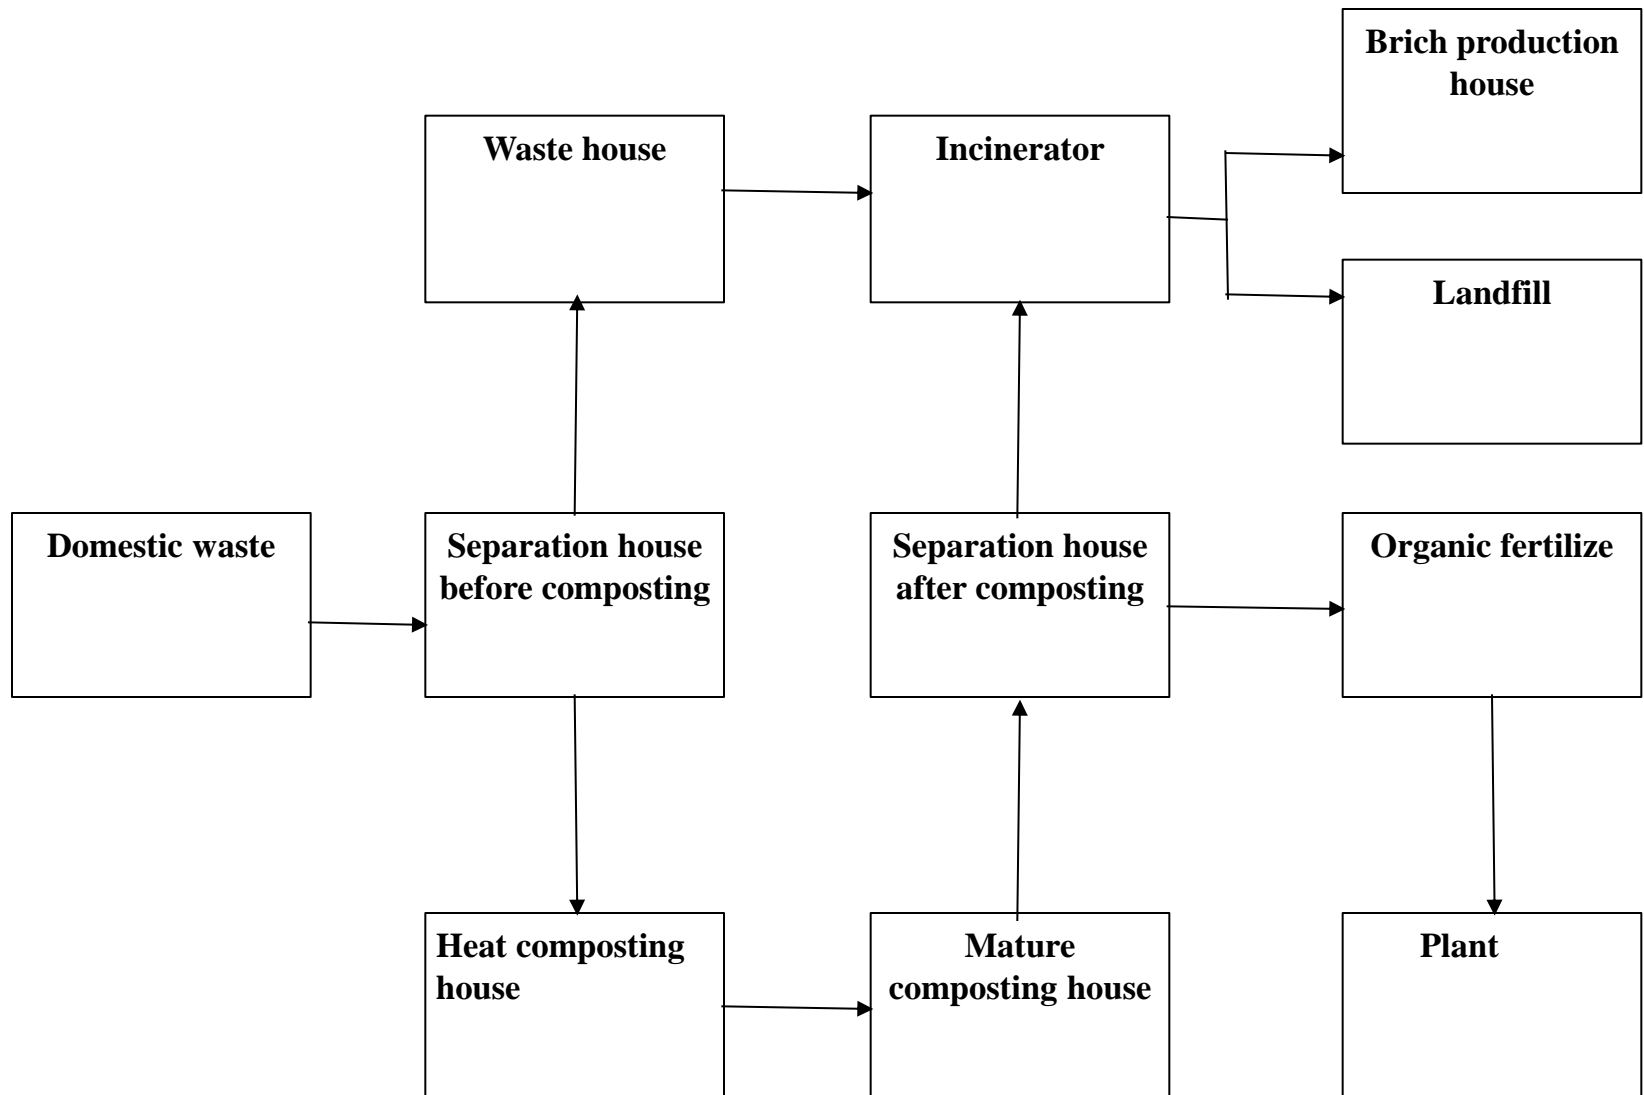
Brich production house

Waste house

Incinerator

Landfill

Domestic waste

Separation house before composting

Separation house after composting

Organic fertilize

Heat composting house

Mature composting house

Plant